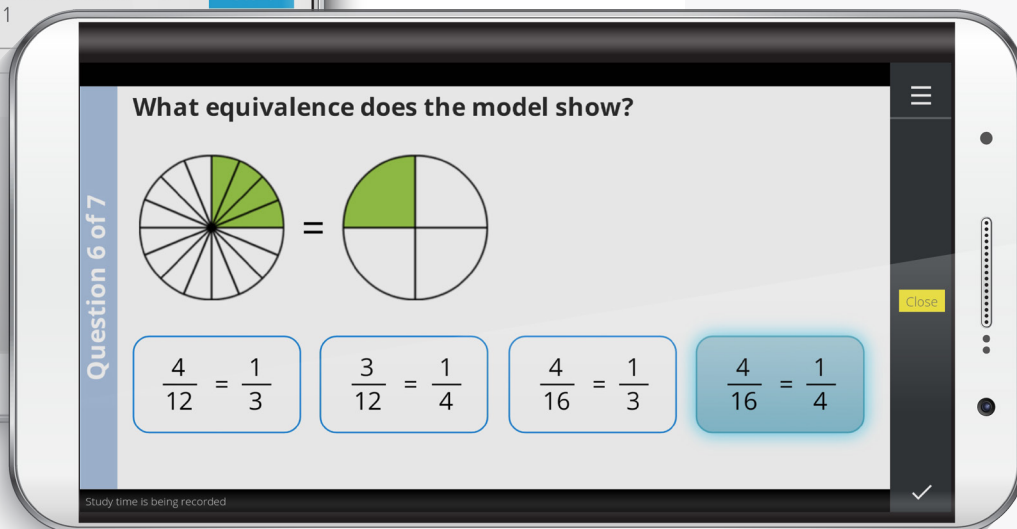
1

Question 6 of 7

What equivalence does the model show?

=

$\frac{4}{12} = \frac{1}{3}$

$\frac{3}{12} = \frac{1}{4}$

$\frac{4}{16} = \frac{1}{3}$

$\frac{4}{16} = \frac{1}{4}$

Close

Study time is being recorded